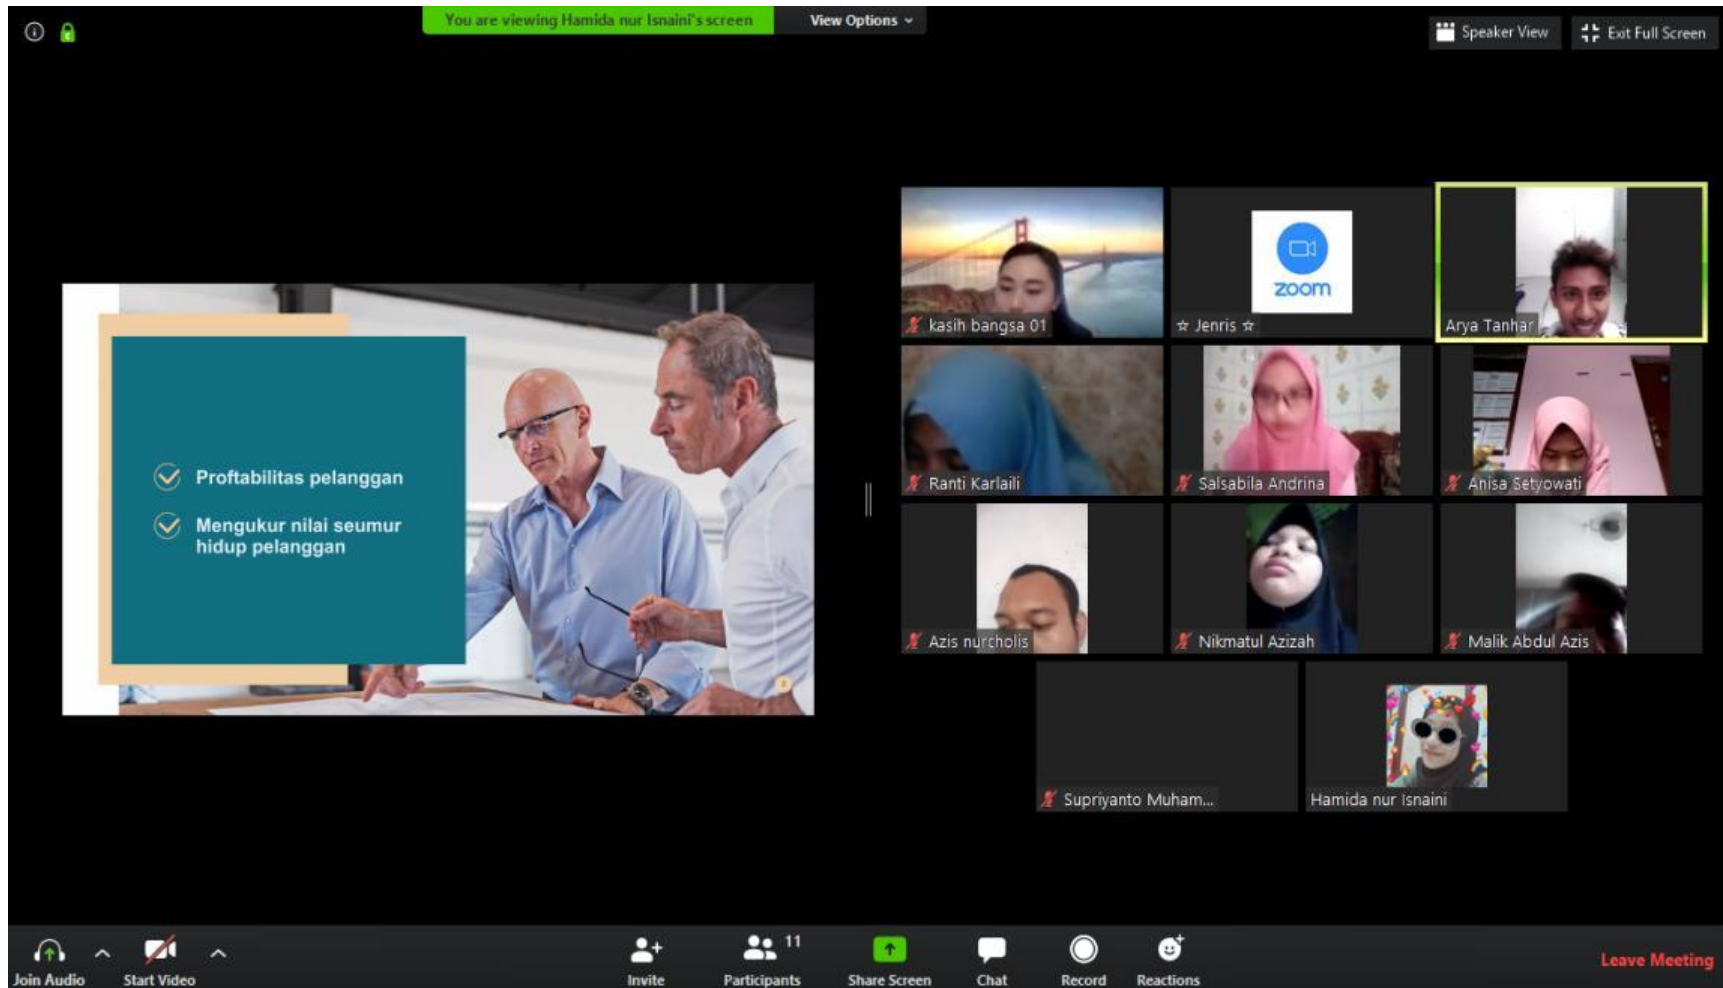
You are viewing Hamida nur Isnaini's screen

View Options

Speaker View

Exit Full Screen

Proftabilitas pelanggan

Mengukur nilai seumur hidup pelanggan

kasih bangsa 01

☆ Jenris ☆

zoom

Arya Tanhar

Ranti Karlaili

Salsabila Andrina

Anisa Setyowati

Azis nurcholis

Nikmatul Azizah

Malik Abdul Azis

Supriyanto Muham...

Hamida nur Isnaini

Join Audio

Start Video

Invite

Participants 11

Share Screen

Chat

Record

Reactions

Leave Meeting